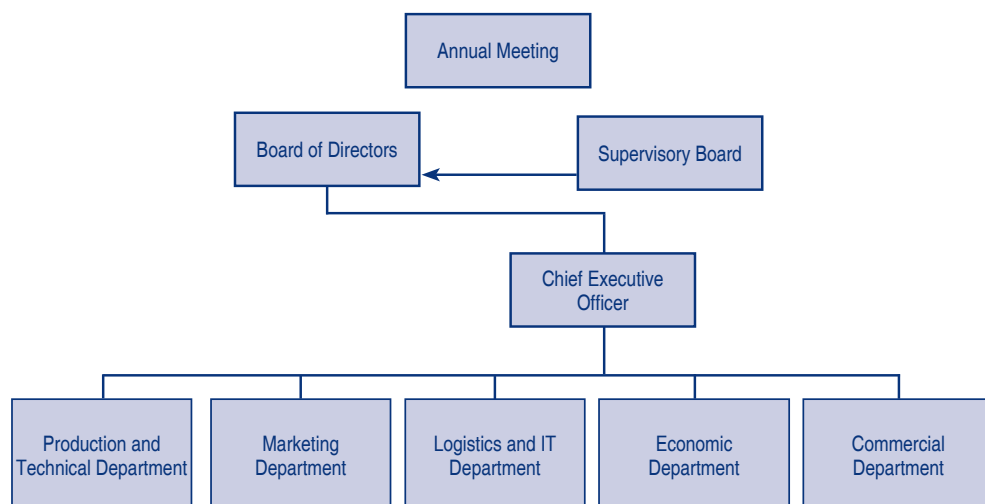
Annual Meeting

Board of Directors

Supervisory Board

Chief Executive Officer

Production and Technical Department

Marketing Department

Logistics and IT Department

Economic Department

Commercial Department